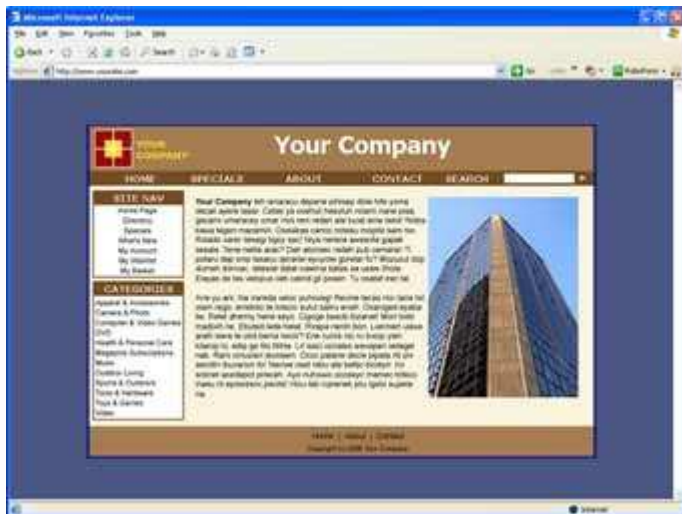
Microsoft Internet Explorer

File Edit View Favorites Tools Help

Back Search Favorites

Address http://www.yoursite.com Go Links

YOUR COMPANY

Your Company

HOME SPECIALS ABOUT CONTACT SEARCH

SITE NAV
Home Page
Directory
Specials
What's New
My Account
My Wishlist
My Basket

CATEGORIES
Apparel & Accessories
Camera & Photo
Computer & Video Games
DVD
Health & Personal Care
Magazine Subscriptions
Music
Outdoor Living
Sports & Outdoors
Tools & Hardware
Toys & Games
Video

Your Company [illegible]

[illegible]

Home | About | Contact
Copyright (c) 2006 Your Company

Internet